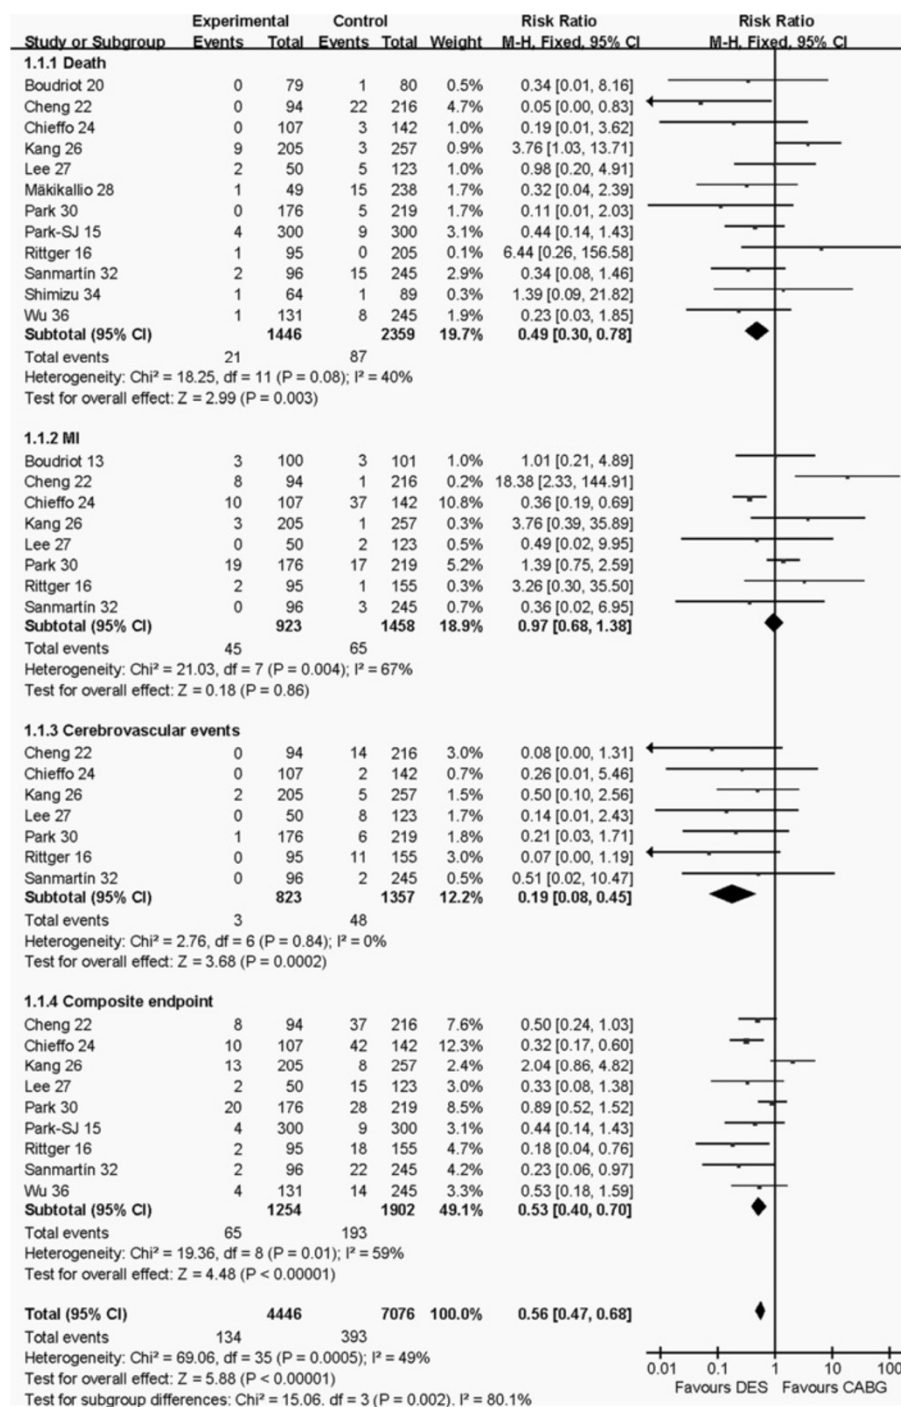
| Study or Subgroup | Experimental Events | Experimental Total | Control Events | Control Total | Weight | Risk Ratio M-H, Fixed, 95% CI |
|---|---|---|---|---|---|---|
| **1.1.1 Death** | | | | | | |
| Boudriot 20 | 0 | 79 | 1 | 80 | 0.5% | 0.34 [0.01, 8.16] |
| Cheng 22 | 0 | 94 | 22 | 216 | 4.7% | 0.05 [0.00, 0.83] |
| Chieffo 24 | 0 | 107 | 3 | 142 | 1.0% | 0.19 [0.01, 3.62] |
| Kang 26 | 9 | 205 | 3 | 257 | 0.9% | 3.76 [1.03, 13.71] |
| Lee 27 | 2 | 50 | 5 | 123 | 1.0% | 0.98 [0.20, 4.91] |
| Mäkikallio 28 | 1 | 49 | 15 | 238 | 1.7% | 0.32 [0.04, 2.39] |
| Park 30 | 0 | 176 | 5 | 219 | 1.7% | 0.11 [0.01, 2.03] |
| Park-SJ 15 | 4 | 300 | 9 | 300 | 3.1% | 0.44 [0.14, 1.43] |
| Rittger 16 | 1 | 95 | 0 | 205 | 0.1% | 6.44 [0.26, 156.58] |
| Sanmartín 32 | 2 | 96 | 15 | 245 | 2.9% | 0.34 [0.08, 1.46] |
| Shimizu 34 | 1 | 64 | 1 | 89 | 0.3% | 1.39 [0.09, 21.82] |
| Wu 36 | 1 | 131 | 8 | 245 | 1.9% | 0.23 [0.03, 1.85] |
| **Subtotal (95% CI)** | | **1446** | | **2359** | **19.7%** | **0.49 [0.30, 0.78]** |
| Total events | 21 | | 87 | | | |

Heterogeneity: Chi² = 18.25, df = 11 (P = 0.08); I² = 40%
Test for overall effect: Z = 2.99 (P = 0.003)

| Study or Subgroup | Experimental Events | Experimental Total | Control Events | Control Total | Weight | Risk Ratio M-H, Fixed, 95% CI |
|---|---|---|---|---|---|---|
| **1.1.2 MI** | | | | | | |
| Boudriot 13 | 3 | 100 | 3 | 101 | 1.0% | 1.01 [0.21, 4.89] |
| Cheng 22 | 8 | 94 | 1 | 216 | 0.2% | 18.38 [2.33, 144.91] |
| Chieffo 24 | 10 | 107 | 37 | 142 | 10.8% | 0.36 [0.19, 0.69] |
| Kang 26 | 3 | 205 | 1 | 257 | 0.3% | 3.76 [0.39, 35.89] |
| Lee 27 | 0 | 50 | 2 | 123 | 0.5% | 0.49 [0.02, 9.95] |
| Park 30 | 19 | 176 | 17 | 219 | 5.2% | 1.39 [0.75, 2.59] |
| Rittger 16 | 2 | 95 | 1 | 155 | 0.3% | 3.26 [0.30, 35.50] |
| Sanmartín 32 | 0 | 96 | 3 | 245 | 0.7% | 0.36 [0.02, 6.95] |
| **Subtotal (95% CI)** | | **923** | | **1458** | **18.9%** | **0.97 [0.68, 1.38]** |
| Total events | 45 | | 65 | | | |

Heterogeneity: Chi² = 21.03, df = 7 (P = 0.004); I² = 67%
Test for overall effect: Z = 0.18 (P = 0.86)

| Study or Subgroup | Experimental Events | Experimental Total | Control Events | Control Total | Weight | Risk Ratio M-H, Fixed, 95% CI |
|---|---|---|---|---|---|---|
| **1.1.3 Cerebrovascular events** | | | | | | |
| Cheng 22 | 0 | 94 | 14 | 216 | 3.0% | 0.08 [0.00, 1.31] |
| Chieffo 24 | 0 | 107 | 2 | 142 | 0.7% | 0.26 [0.01, 5.46] |
| Kang 26 | 2 | 205 | 5 | 257 | 1.5% | 0.50 [0.10, 2.56] |
| Lee 27 | 0 | 50 | 8 | 123 | 1.7% | 0.14 [0.01, 2.43] |
| Park 30 | 1 | 176 | 6 | 219 | 1.8% | 0.21 [0.03, 1.71] |
| Rittger 16 | 0 | 95 | 11 | 155 | 3.0% | 0.07 [0.00, 1.19] |
| Sanmartín 32 | 0 | 96 | 2 | 245 | 0.5% | 0.51 [0.02, 10.47] |
| **Subtotal (95% CI)** | | **823** | | **1357** | **12.2%** | **0.19 [0.08, 0.45]** |
| Total events | 3 | | 48 | | | |

Heterogeneity: Chi² = 2.76, df = 6 (P = 0.84); I² = 0%
Test for overall effect: Z = 3.68 (P = 0.0002)

| Study or Subgroup | Experimental Events | Experimental Total | Control Events | Control Total | Weight | Risk Ratio M-H, Fixed, 95% CI |
|---|---|---|---|---|---|---|
| **1.1.4 Composite endpoint** | | | | | | |
| Cheng 22 | 8 | 94 | 37 | 216 | 7.6% | 0.50 [0.24, 1.03] |
| Chieffo 24 | 10 | 107 | 42 | 142 | 12.3% | 0.32 [0.17, 0.60] |
| Kang 26 | 13 | 205 | 8 | 257 | 2.4% | 2.04 [0.86, 4.82] |
| Lee 27 | 2 | 50 | 15 | 123 | 3.0% | 0.33 [0.08, 1.38] |
| Park 30 | 20 | 176 | 28 | 219 | 8.5% | 0.89 [0.52, 1.52] |
| Park-SJ 15 | 4 | 300 | 9 | 300 | 3.1% | 0.44 [0.14, 1.43] |
| Rittger 16 | 2 | 95 | 18 | 155 | 4.7% | 0.18 [0.04, 0.76] |
| Sanmartín 32 | 2 | 96 | 22 | 245 | 4.2% | 0.23 [0.06, 0.97] |
| Wu 36 | 4 | 131 | 14 | 245 | 3.3% | 0.53 [0.18, 1.59] |
| **Subtotal (95% CI)** | | **1254** | | **1902** | **49.1%** | **0.53 [0.40, 0.70]** |
| Total events | 65 | | 193 | | | |

Heterogeneity: Chi² = 19.36, df = 8 (P = 0.01); I² = 59%
Test for overall effect: Z = 4.48 (P < 0.00001)

| | | | | | | |
|---|---|---|---|---|---|---|
| **Total (95% CI)** | | **4446** | | **7076** | **100.0%** | **0.56 [0.47, 0.68]** |
| Total events | 134 | | 393 | | | |

Heterogeneity: Chi² = 69.06, df = 35 (P = 0.0005); I² = 49%
Test for overall effect: Z = 5.88 (P < 0.00001)
Test for subgroup differences: Chi² = 15.06, df = 3 (P = 0.002), I² = 80.1%

Risk Ratio
M-H, Fixed, 95% CI

0.01 0.1 1 10 100
Favours DES Favours CABG